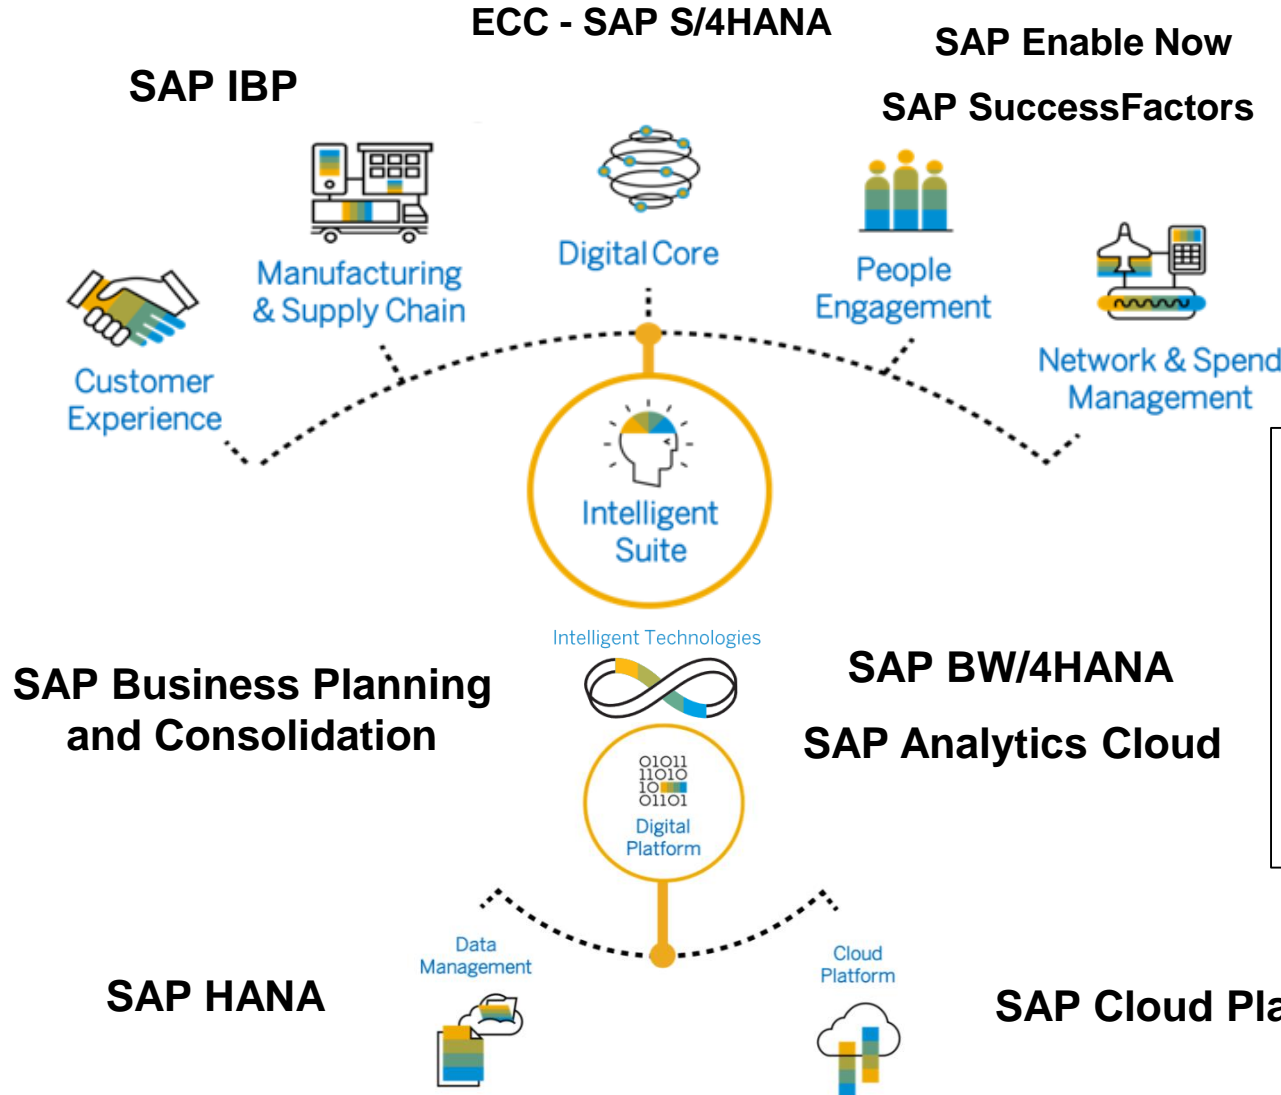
ECC - SAP S/4HANA

SAP Enable Now

SAP SuccessFactors

SAP IBP

Digital Core

Manufacturing & Supply Chain

People Engagement

Customer Experience

Network & Spend Management

Intelligent Suite

Intelligent Technologies

SAP Business Planning and Consolidation

SAP BW/4HANA

SAP Analytics Cloud

01011
11010
10
01101

Digital Platform

Data Management

Cloud Platform

SAP HANA

SAP Cloud Pla